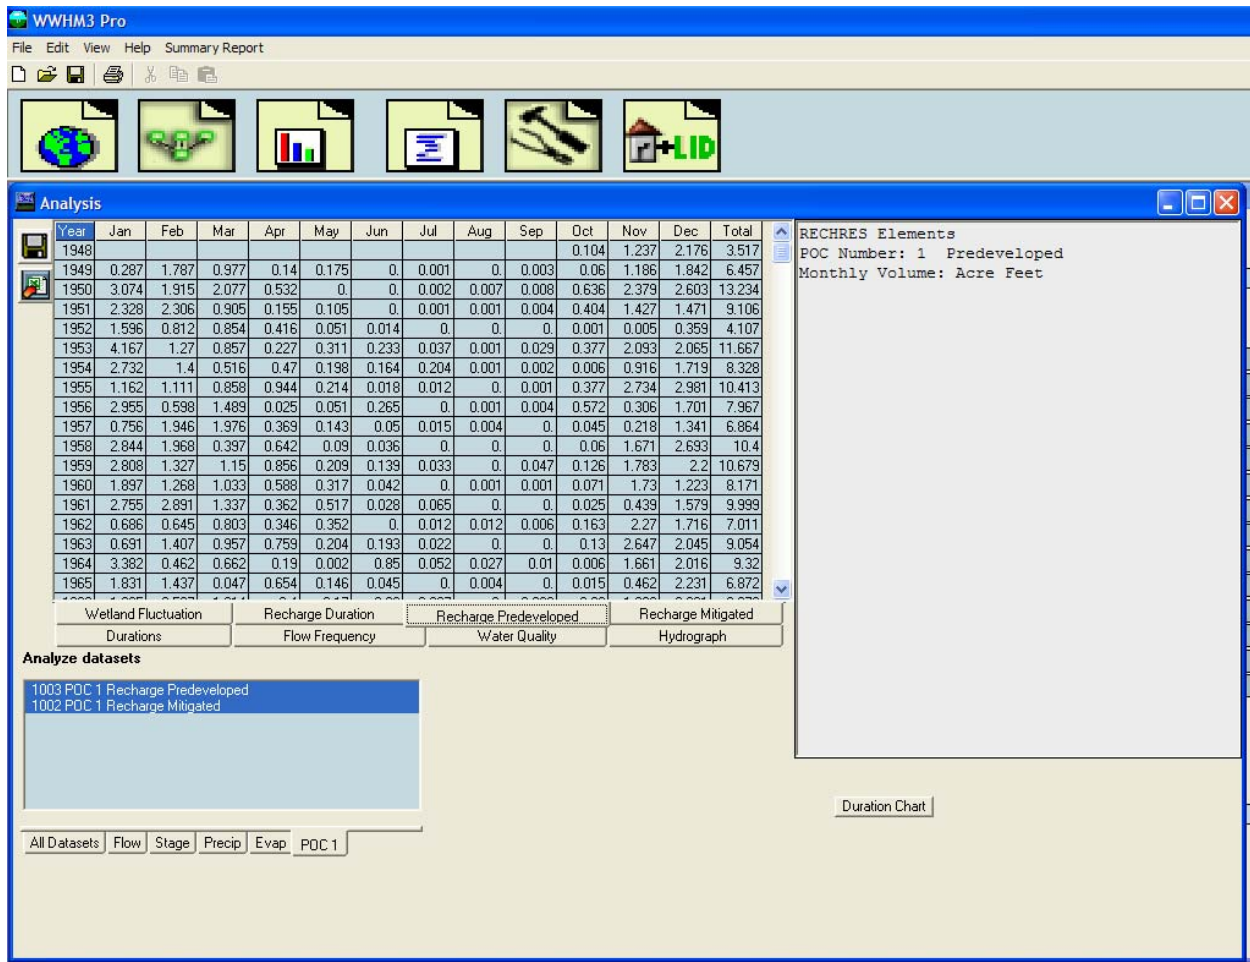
WWHM3 Pro

File Edit View Help Summary Report

LID

Analysis

| Year | Jan | Feb | Mar | Apr | May | Jun | Jul | Aug | Sep | Oct | Nov | Dec | Total |
|---|---|---|---|---|---|---|---|---|---|---|---|---|---|
| 1948 | | | | | | | | | | 0.104 | 1.237 | 2.176 | 3.517 |
| 1949 | 0.287 | 1.787 | 0.977 | 0.14 | 0.175 | 0. | 0.001 | 0. | 0.003 | 0.06 | 1.186 | 1.842 | 6.457 |
| 1950 | 3.074 | 1.915 | 2.077 | 0.532 | 0. | 0. | 0.002 | 0.007 | 0.008 | 0.636 | 2.379 | 2.603 | 13.234 |
| 1951 | 2.328 | 2.306 | 0.905 | 0.155 | 0.105 | 0. | 0.001 | 0.001 | 0.004 | 0.404 | 1.427 | 1.471 | 9.106 |
| 1952 | 1.596 | 0.812 | 0.854 | 0.416 | 0.051 | 0.014 | 0. | 0. | 0. | 0.001 | 0.005 | 0.359 | 4.107 |
| 1953 | 4.167 | 1.27 | 0.857 | 0.227 | 0.311 | 0.233 | 0.037 | 0.001 | 0.029 | 0.377 | 2.093 | 2.065 | 11.667 |
| 1954 | 2.732 | 1.4 | 0.516 | 0.47 | 0.198 | 0.164 | 0.204 | 0.001 | 0.002 | 0.006 | 0.916 | 1.719 | 8.328 |
| 1955 | 1.162 | 1.111 | 0.858 | 0.944 | 0.214 | 0.018 | 0.012 | 0. | 0.001 | 0.377 | 2.734 | 2.981 | 10.413 |
| 1956 | 2.955 | 0.598 | 1.489 | 0.025 | 0.051 | 0.265 | 0. | 0.001 | 0.004 | 0.572 | 0.306 | 1.701 | 7.967 |
| 1957 | 0.756 | 1.946 | 1.976 | 0.369 | 0.143 | 0.05 | 0.015 | 0.004 | 0. | 0.045 | 0.218 | 1.341 | 6.864 |
| 1958 | 2.844 | 1.968 | 0.397 | 0.642 | 0.09 | 0.036 | 0. | 0. | 0. | 0.06 | 1.671 | 2.693 | 10.4 |
| 1959 | 2.808 | 1.327 | 1.15 | 0.856 | 0.209 | 0.139 | 0.033 | 0. | 0.047 | 0.126 | 1.783 | 2.2 | 10.679 |
| 1960 | 1.897 | 1.268 | 1.033 | 0.588 | 0.317 | 0.042 | 0. | 0.001 | 0.001 | 0.071 | 1.73 | 1.223 | 8.171 |
| 1961 | 2.755 | 2.891 | 1.337 | 0.362 | 0.517 | 0.028 | 0.065 | 0. | 0. | 0.025 | 0.439 | 1.579 | 9.999 |
| 1962 | 0.686 | 0.645 | 0.803 | 0.346 | 0.352 | 0. | 0.012 | 0.012 | 0.006 | 0.163 | 2.27 | 1.716 | 7.011 |
| 1963 | 0.691 | 1.407 | 0.957 | 0.759 | 0.204 | 0.193 | 0.022 | 0. | 0. | 0.13 | 2.647 | 2.045 | 9.054 |
| 1964 | 3.382 | 0.462 | 0.662 | 0.19 | 0.002 | 0.85 | 0.052 | 0.027 | 0.01 | 0.006 | 1.661 | 2.016 | 9.32 |
| 1965 | 1.831 | 1.437 | 0.047 | 0.654 | 0.146 | 0.045 | 0. | 0.004 | 0. | 0.015 | 0.462 | 2.231 | 6.872 |

RECHRES Elements
POC Number: 1 Predeveloped
Monthly Volume: Acre Feet

Wetland Fluctuation | Recharge Duration | Recharge Predeveloped | Recharge Mitigated
Durations | Flow Frequency | Water Quality | Hydrograph

Analyze datasets

1003 POC 1 Recharge Predeveloped
1002 POC 1 Recharge Mitigated

Duration Chart

All Datasets | Flow | Stage | Precip | Evap | POC 1